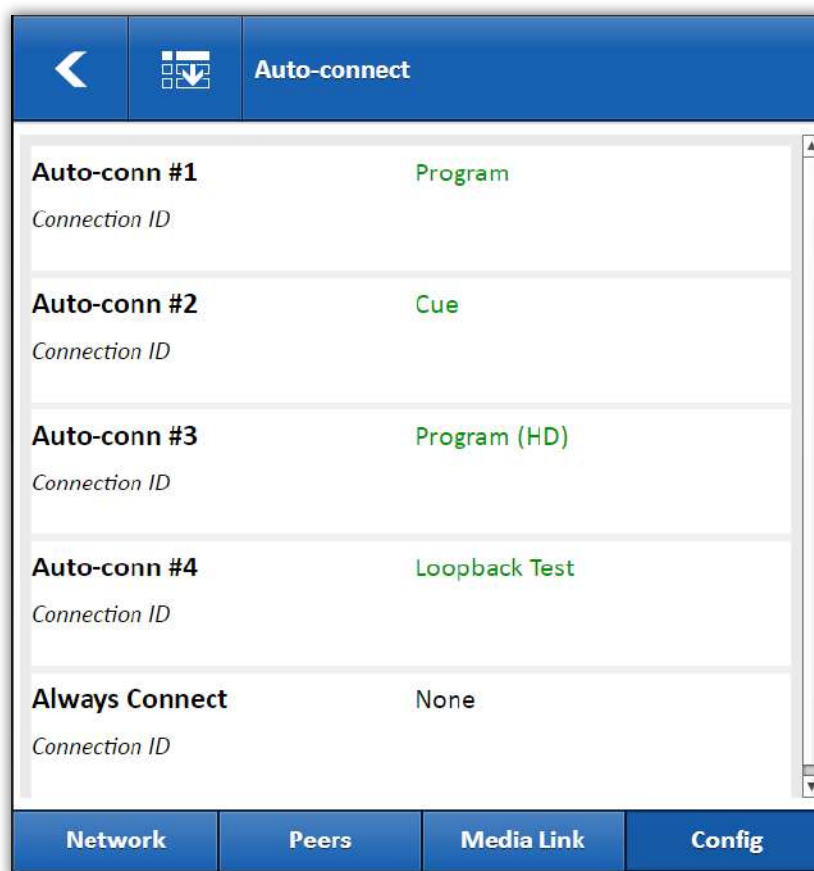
Auto-connect

Auto-conn #1 Program
Connection ID

Auto-conn #2 Cue
Connection ID

Auto-conn #3 Program (HD)
Connection ID

Auto-conn #4 Loopback Test
Connection ID

Always Connect None
Connection ID

Network Peers Media Link Config